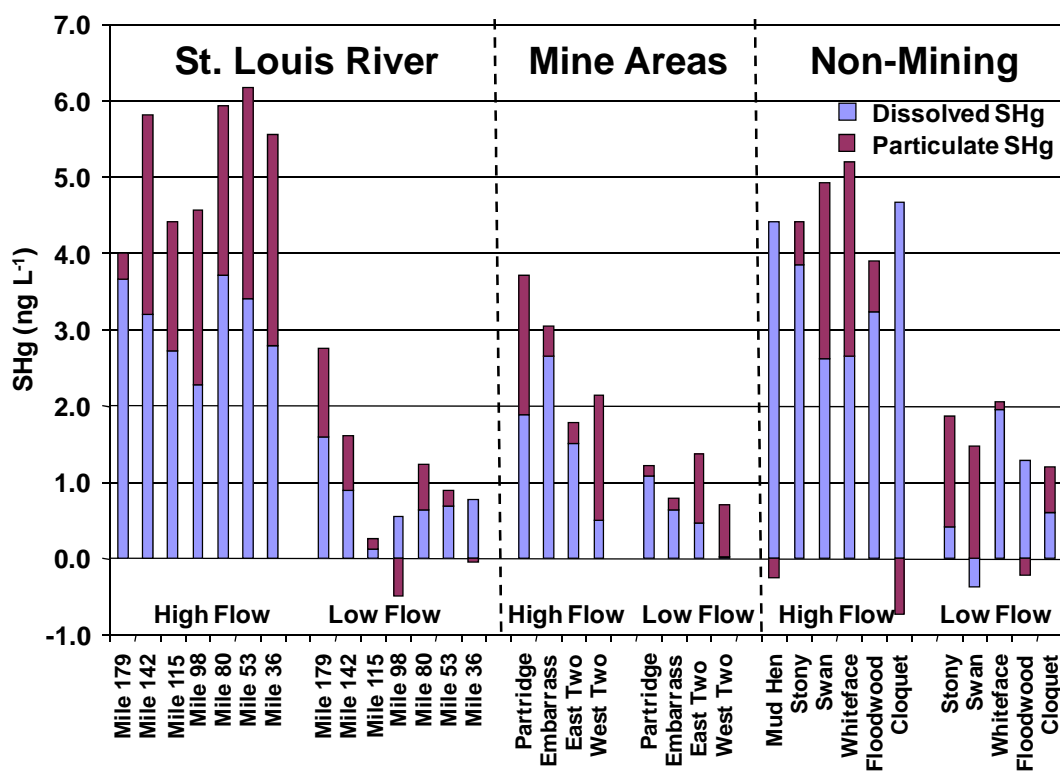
St. Louis River
Mine Areas
Non-Mining

Dissolved SHg
Particulate SHg

7.0
6.0
5.0
4.0
3.0
2.0
1.0
0.0
-1.0

SHg (ng L$^{-1}$)

High Flow
Low Flow
High Flow
Low Flow
High Flow
Low Flow

Mile 179
Mile 142
Mile 115
Mile 98
Mile 80
Mile 53
Mile 36
Mile 179
Mile 142
Mile 115
Mile 98
Mile 80
Mile 53
Mile 36
Partridge
Embarrass
East Two
West Two
Partridge
Embarrass
East Two
West Two
Mud Hen
Stony
Swan
Whiteface
Floodwood
Cloquet
Stony
Swan
Whiteface
Floodwood
Cloquet